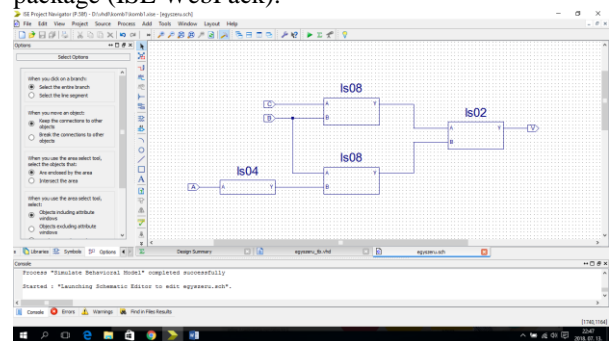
package (ISE WebPack).

ISE Project Navigator (P.58f) - D:\rvh\fsomb\1\somb1.xise - [egyszeru.sch]

File Edit View Project Source Process Add Tools Window Layout Help

Options

Select Options

When you click on a branch:
Select the entire branch
Select the line segment

When you move an object:
Keep the connections to other objects
Break the connections to other objects

When you use the area select tool, select the objects that:
Are enclosed by the area
Intersect the area

When you use the area select tool, select:
Objects including attribute windows
Objects excluding attribute windows

ls08

ls02

ls08

ls04

C

B

A

V

A

B

Y

A

B

Y

A

Y

A

B

Y

Libraries Symbols Options

Design Summary

egyszeru_tb.vhd

egyszeru.sch

Console

Process "Simulate Behavioral Model" completed successfully

Started : "Launching Schematic Editor to edit egyszeru.sch".

Console Errors Warnings Find in Files Results

[1740,1164]

22:47
2016.07.13.